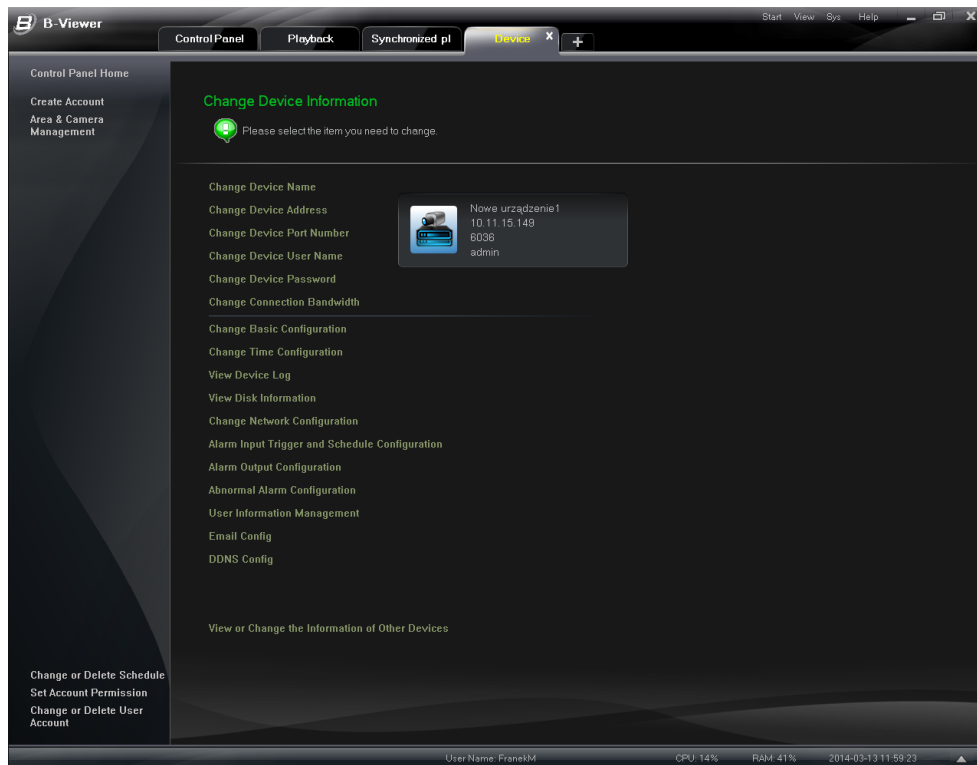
B-Viewer

Start View Sys Help

Control Panel | Playback | Synchronized pl | Device

Control Panel Home

Create Account
Area & Camera Management

Change Device Information

Please select the item you need to change.

Change Device Name
Change Device Address
Change Device Port Number
Change Device User Name
Change Device Password
Change Connection Bandwidth

Nowe urządzenie1
10.11.15.149
6036
admin

Change Basic Configuration
Change Time Configuration
View Device Log
View Disk Information
Change Network Configuration
Alarm Input Trigger and Schedule Configuration
Alarm Output Configuration
Abnormal Alarm Configuration
User Information Management
Email Config
DDNS Config

View or Change the Information of Other Devices

Change or Delete Schedule
Set Account Permission
Change or Delete User Account

User Name: FranekM CPU: 14% RAM: 41% 2014-03-13 11:59:23